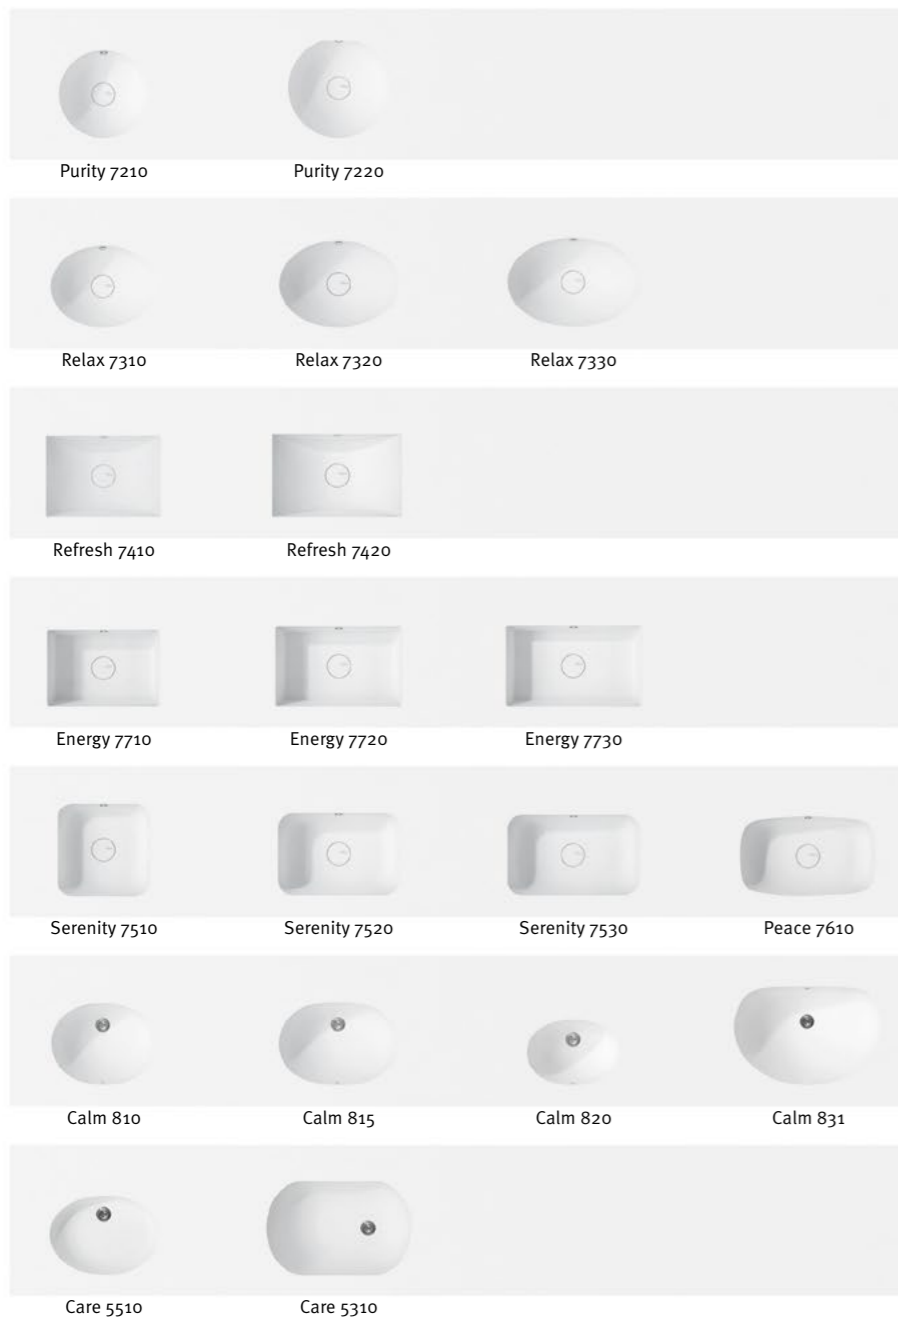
Purity 7210
Purity 7220

Relax 7310
Relax 7320
Relax 7330

Refresh 7410
Refresh 7420

Energy 7710
Energy 7720
Energy 7730

Serenity 7510
Serenity 7520
Serenity 7530
Peace 7610

Calm 810
Calm 815
Calm 820
Calm 831

Care 5510
Care 5310